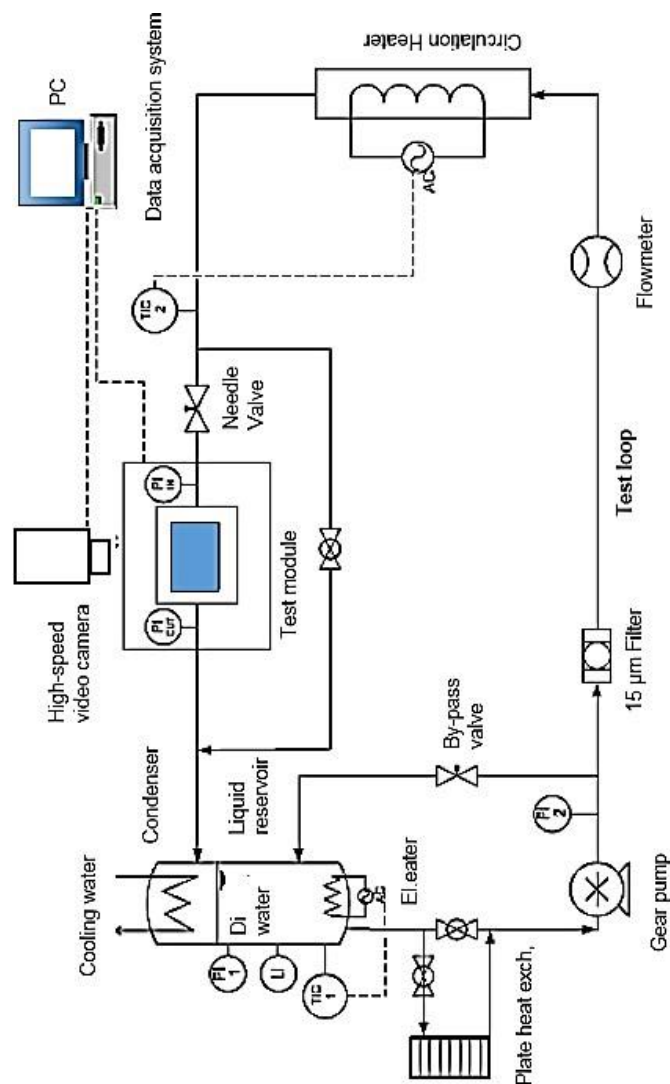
PC
Data acquisition system
Circulation Heater
AC
TIC 2
Flowmeter
Needle Valve
PI IN
Test module
PI OUT
High-speed video camera
Test loop
15 µm Filter
Condenser
Liquid reservoir
By-pass valve
PI 2
Cooling water
Di water
El.eater
AC
PI 1
LI
TIC 1
Gear pump
Plate heat exch.